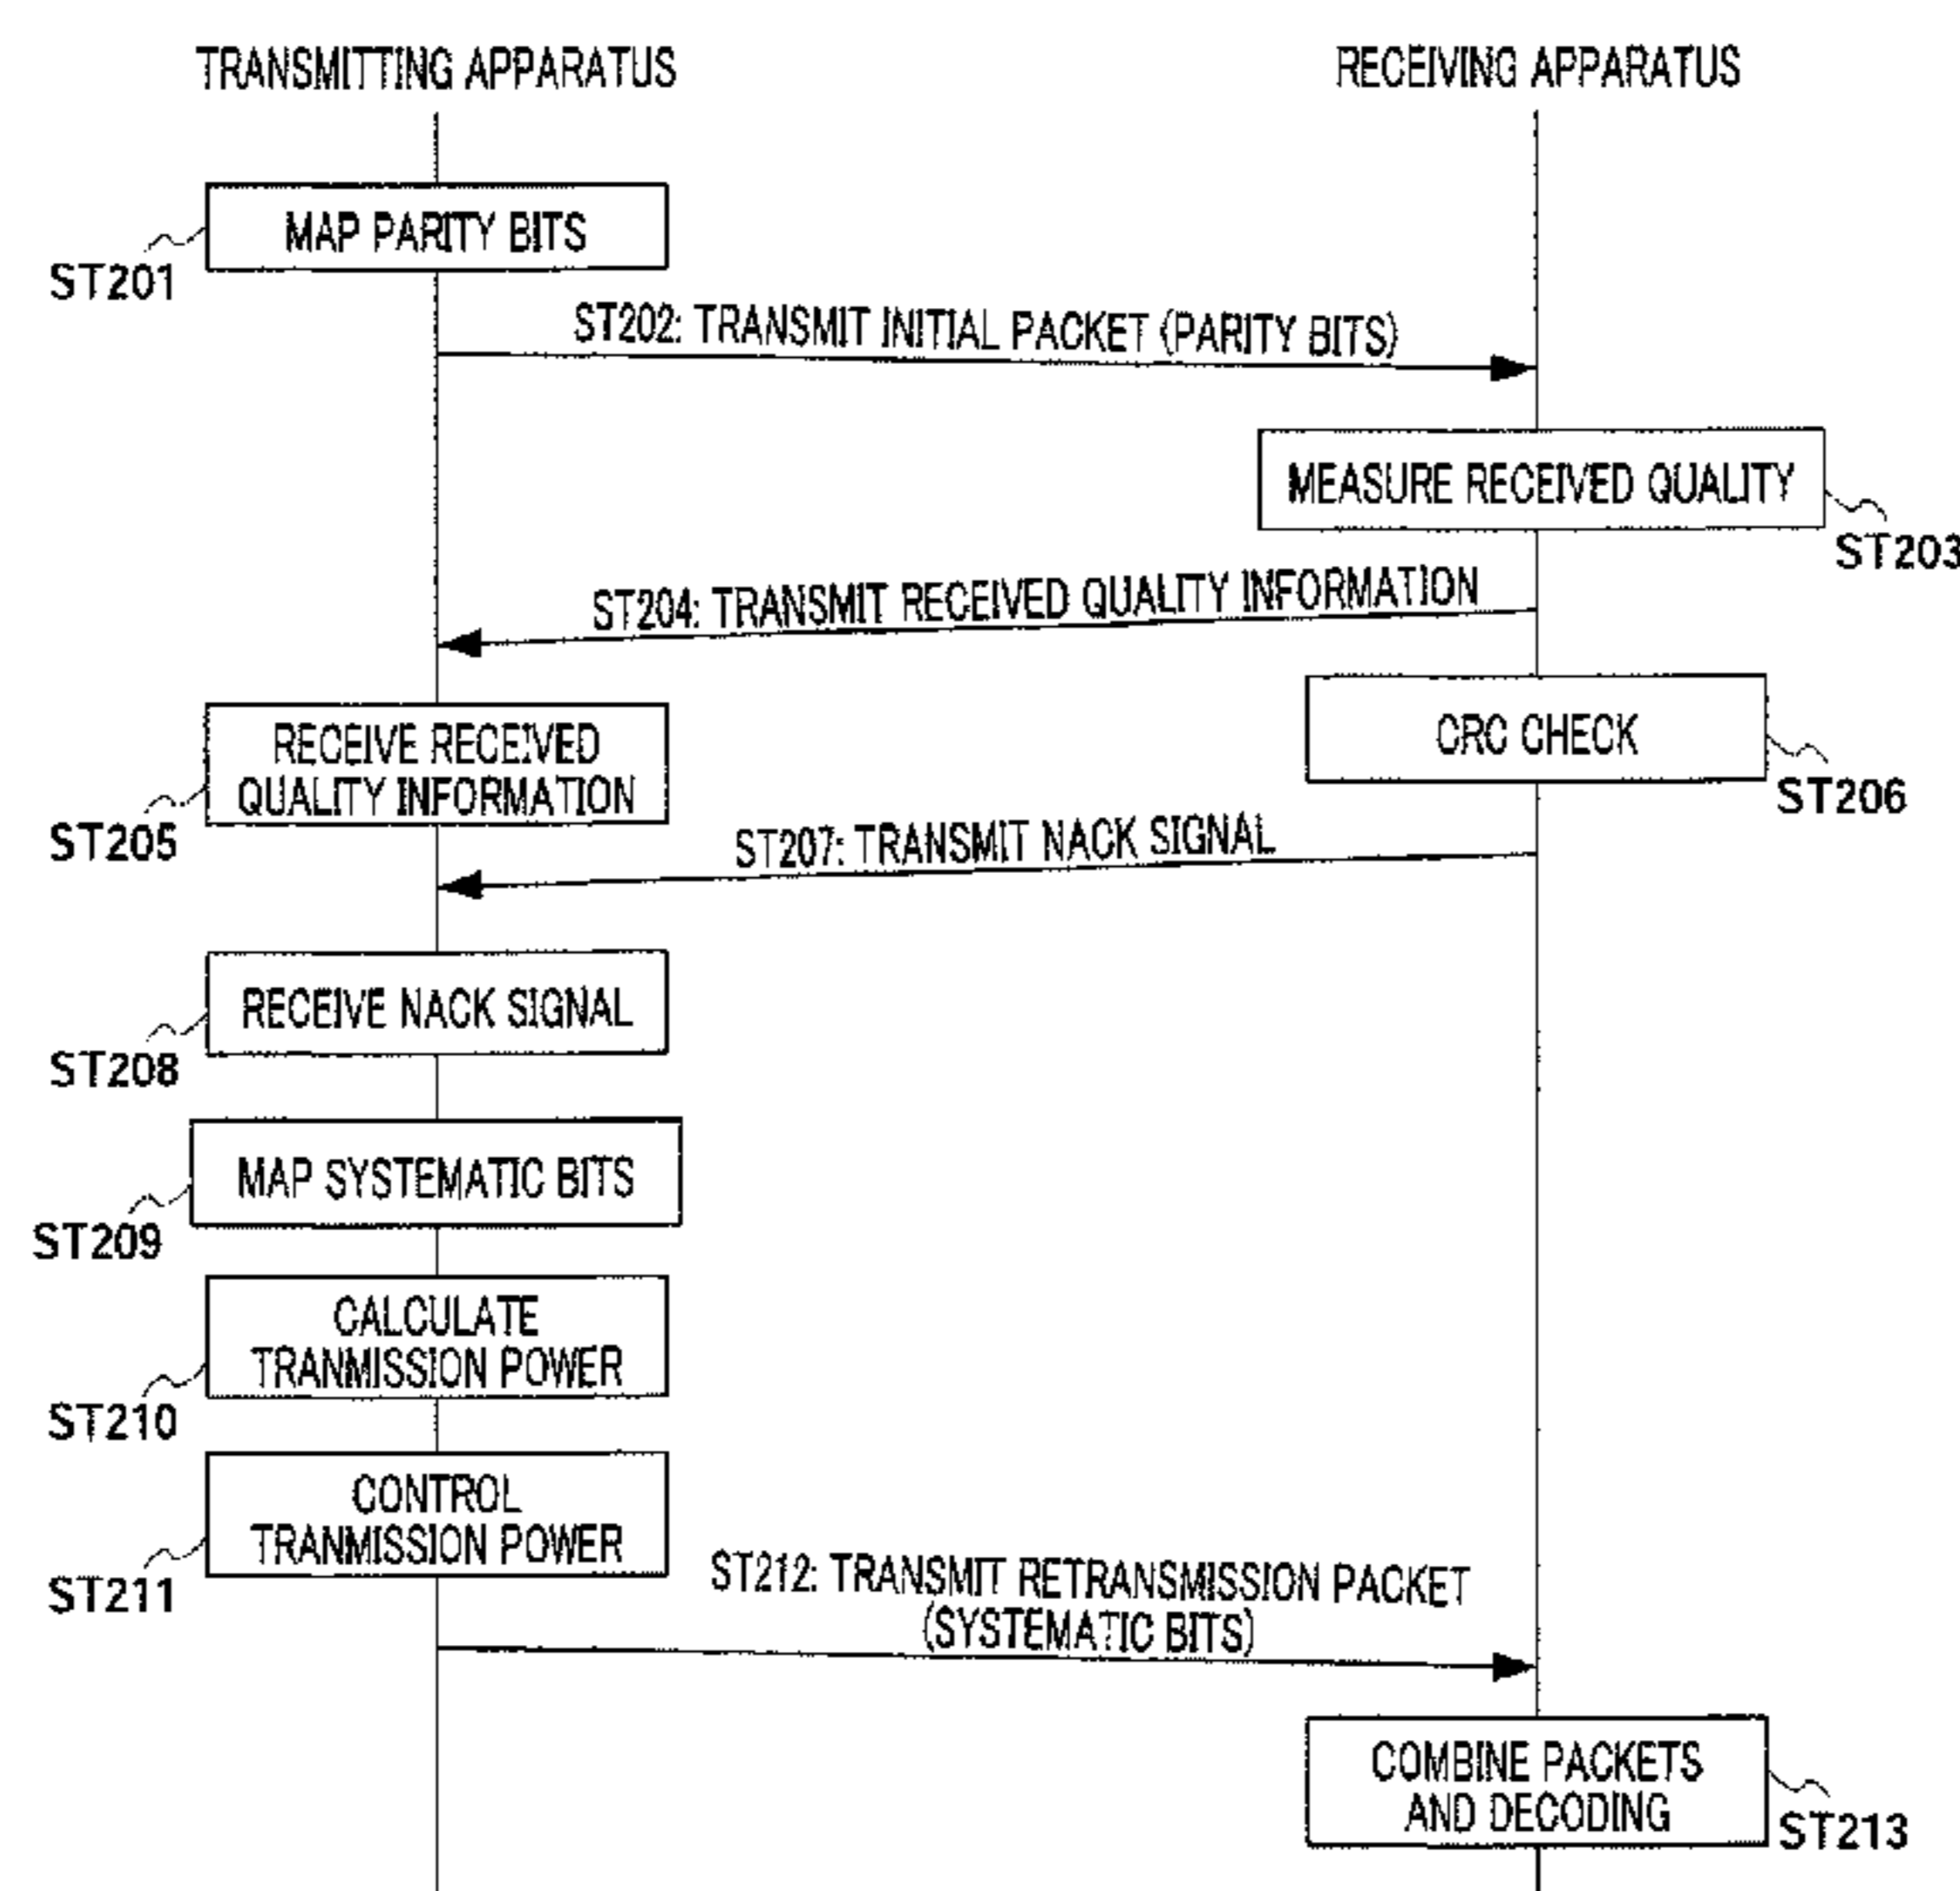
TRANSMITTING APPARATUS

RECEIVING APPARATUS

MAP PARITY BITS

ST201

ST202: TRANSMIT INITIAL PACKET (PARITY BITS)

MEASURE RECEIVED QUALITY

ST203

ST204: TRANSMIT RECEIVED QUALITY INFORMATION

RECEIVE RECEIVED QUALITY INFORMATION

ST205

CRC CHECK

ST206

ST207: TRANSMIT NACK SIGNAL

RECEIVE NACK SIGNAL

ST208

MAP SYSTEMATIC BITS

ST209

CALCULATE TRANMISSION POWER

ST210

CONTROL TRANMISSION POWER

ST211

ST212: TRANSMIT RETRANSMISSION PACKET (SYSTEMATIC BITS)

COMBINE PACKETS AND DECODING

ST213